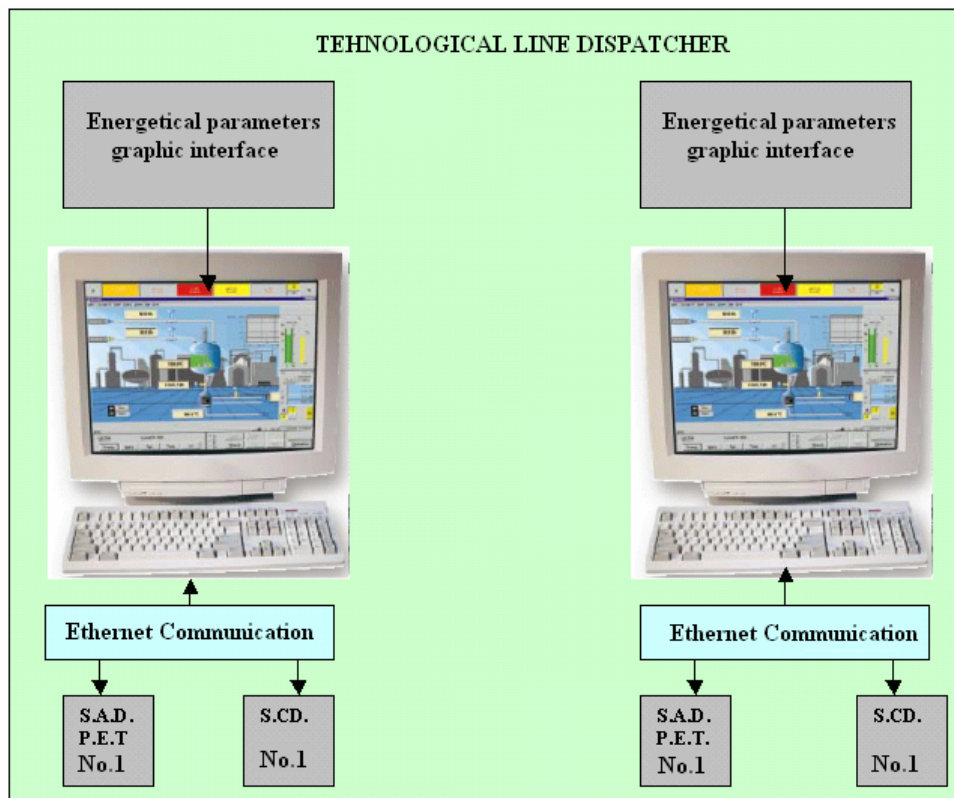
TEHNOLOGICAL LINE DISPATCHER

Energetical parameters graphic interface

Energetical parameters graphic interface

Ethernet Communication

Ethernet Communication

S.A.D. P.E.T No.1

S.CD. No.1

S.A.D. P.E.T. No.1

S.CD. No.1